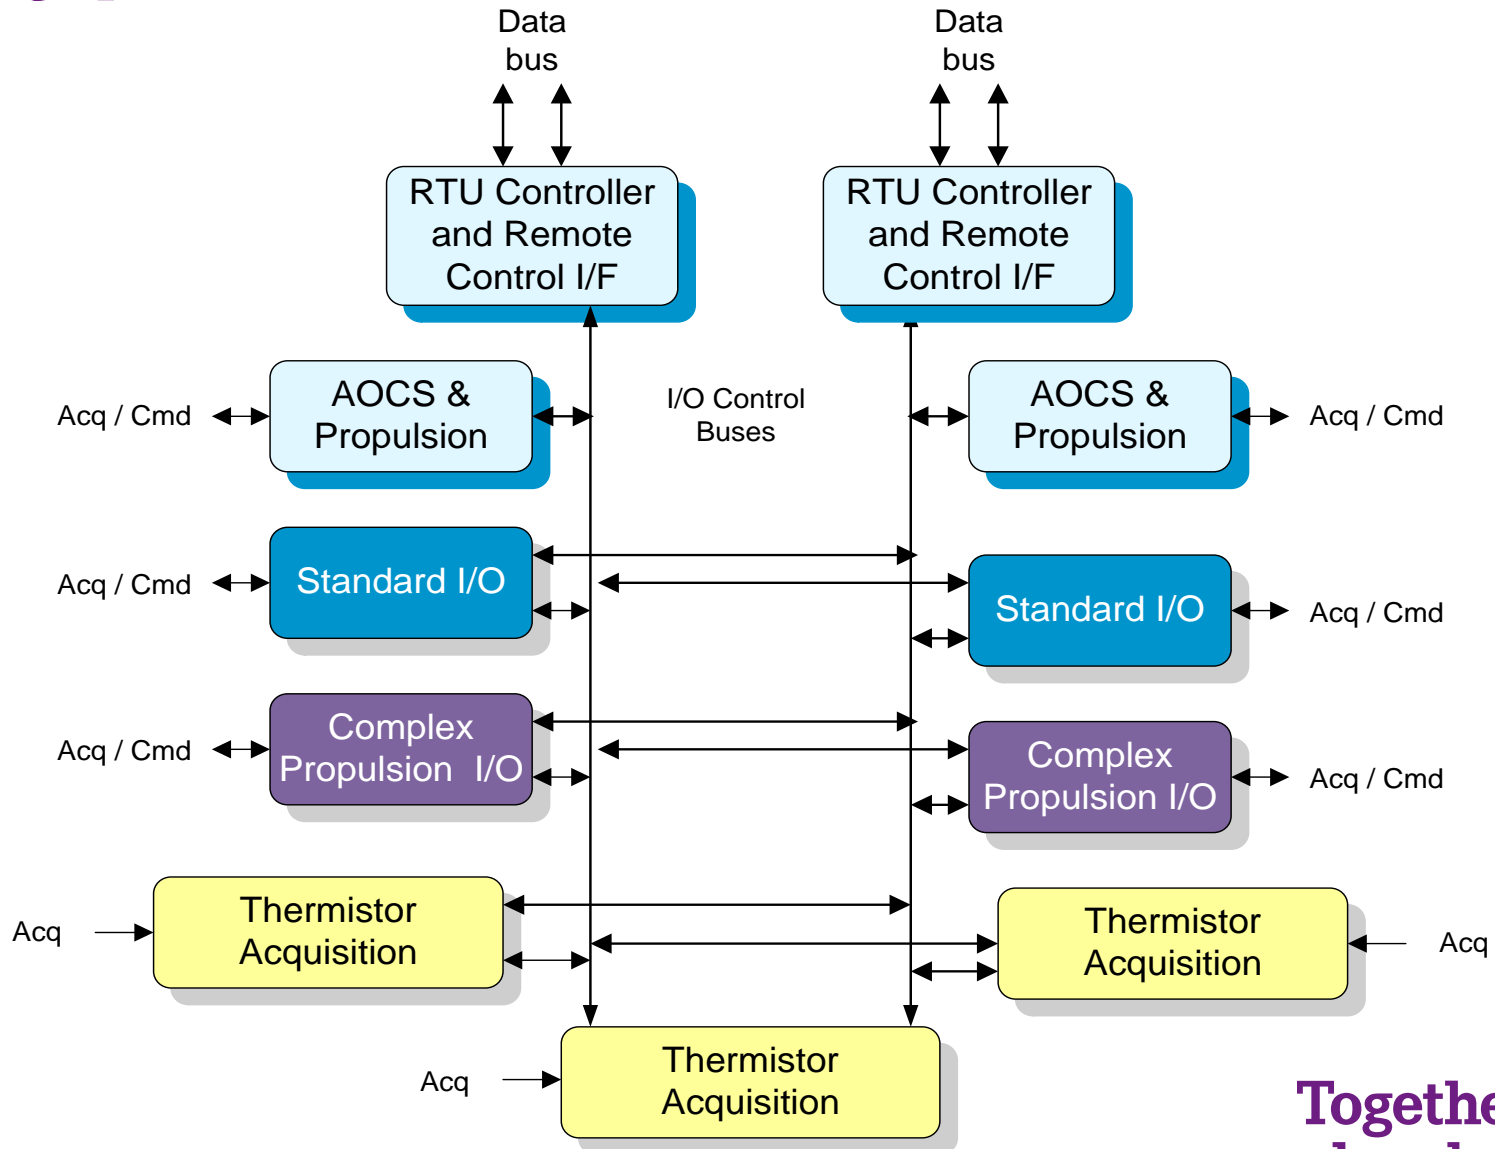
Data bus

Data bus

RTU Controller and Remote Control I/F

RTU Controller and Remote Control I/F

Acq / Cmd

AOCS & Propulsion

I/O Control Buses

AOCS & Propulsion

Acq / Cmd

Acq / Cmd

Standard I/O

Standard I/O

Acq / Cmd

Acq / Cmd

Complex Propulsion I/O

Complex Propulsion I/O

Acq / Cmd

Acq

Thermistor Acquisition

Thermistor Acquisition

Acq

Acq

Thermistor Acquisition

Togethe